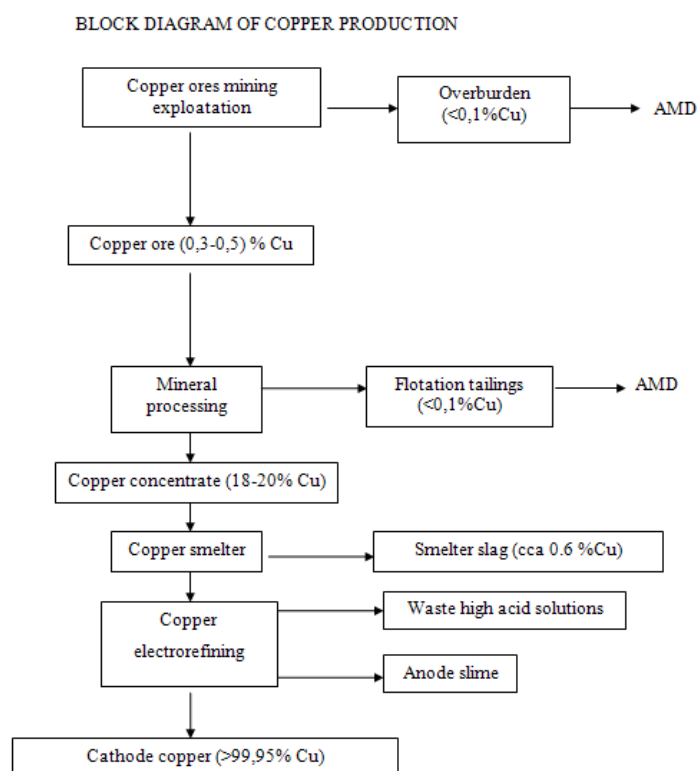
BLOCK DIAGRAM OF COPPER PRODUCTION

Copper ores mining exploatation

Overburden (<0,1%Cu)

AMD

Copper ore (0,3-0,5) % Cu

Mineral processing

Flotation tailings (<0,1%Cu)

AMD

Copper concentrate (18-20% Cu)

Copper smelter

Smelter slag (cca 0.6 %Cu)

Copper electrorefining

Waste high acid solutions

Anode slime

Cathode copper (>99,95% Cu)